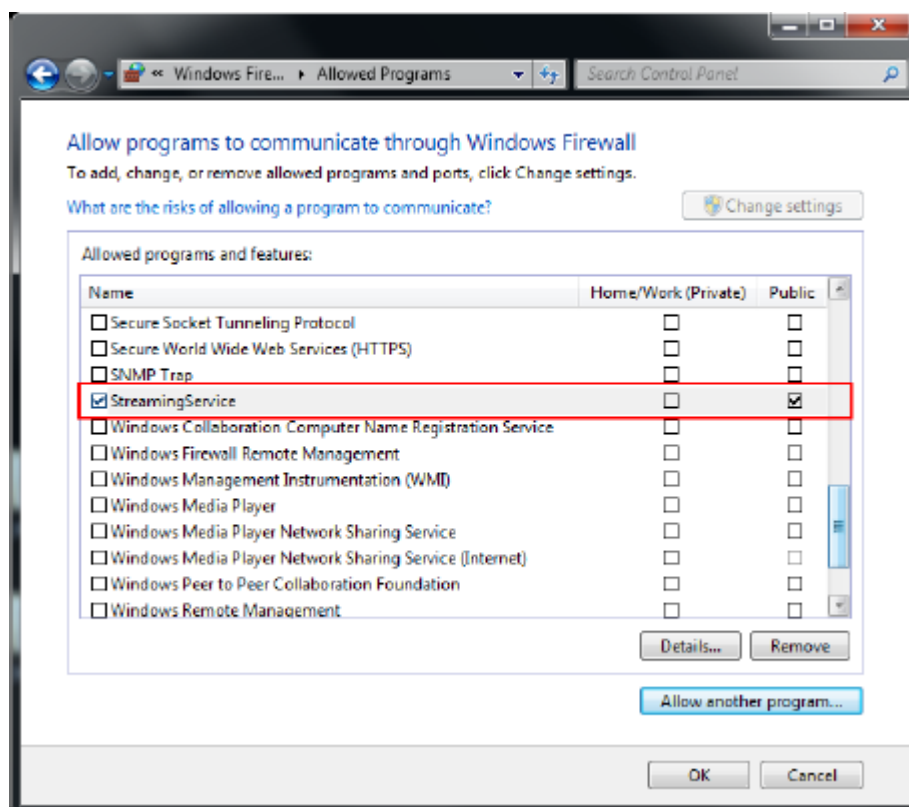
« Windows Fire... ▸ Allowed Programs

Search Control Panel

Allow programs to communicate through Windows Firewall

To add, change, or remove allowed programs and ports, click Change settings.

What are the risks of allowing a program to communicate?

Change settings

Allowed programs and features:

| Name | Home/Work (Private) | Public |
|---|---|---|
| ☐ Secure Socket Tunneling Protocol | ☐ | ☐ |
| ☐ Secure World Wide Web Services (HTTPS) | ☐ | ☐ |
| ☐ SNMP Trap | ☐ | ☐ |
| ☑ StreamingService | ☐ | ☑ |
| ☐ Windows Collaboration Computer Name Registration Service | ☐ | ☐ |
| ☐ Windows Firewall Remote Management | ☐ | ☐ |
| ☐ Windows Management Instrumentation (WMI) | ☐ | ☐ |
| ☐ Windows Media Player | ☐ | ☐ |
| ☐ Windows Media Player Network Sharing Service | ☐ | ☐ |
| ☐ Windows Media Player Network Sharing Service (Internet) | ☐ | ☐ |
| ☐ Windows Peer to Peer Collaboration Foundation | ☐ | ☐ |
| ☐ Windows Remote Management | ☐ | ☐ |

Details... Remove

Allow another program...

OK Cancel